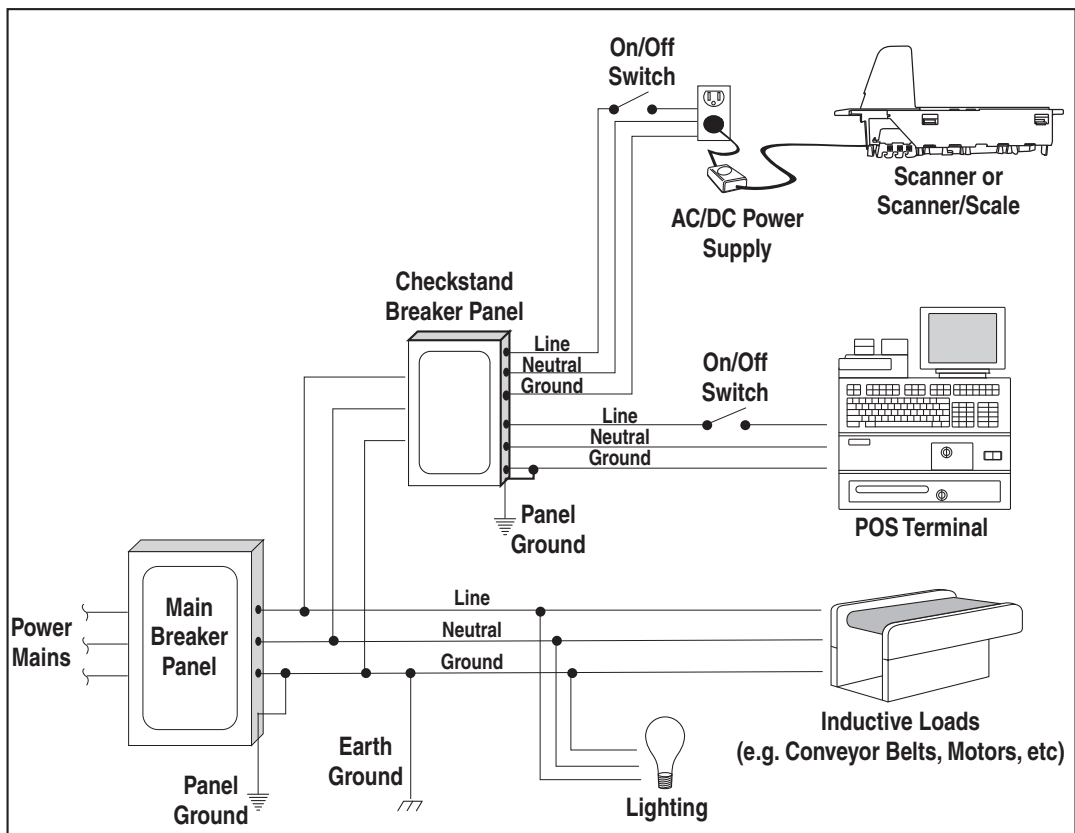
On/Off Switch

AC/DC Power Supply

Scanner or Scanner/Scale

Checkstand Breaker Panel

Line
Neutral
Ground

On/Off Switch

Line
Neutral
Ground

Panel Ground

POS Terminal

Power Mains

Main Breaker Panel

Line
Neutral
Ground

Earth Ground

Panel Ground

Lighting

Inductive Loads (e.g. Conveyor Belts, Motors, etc)